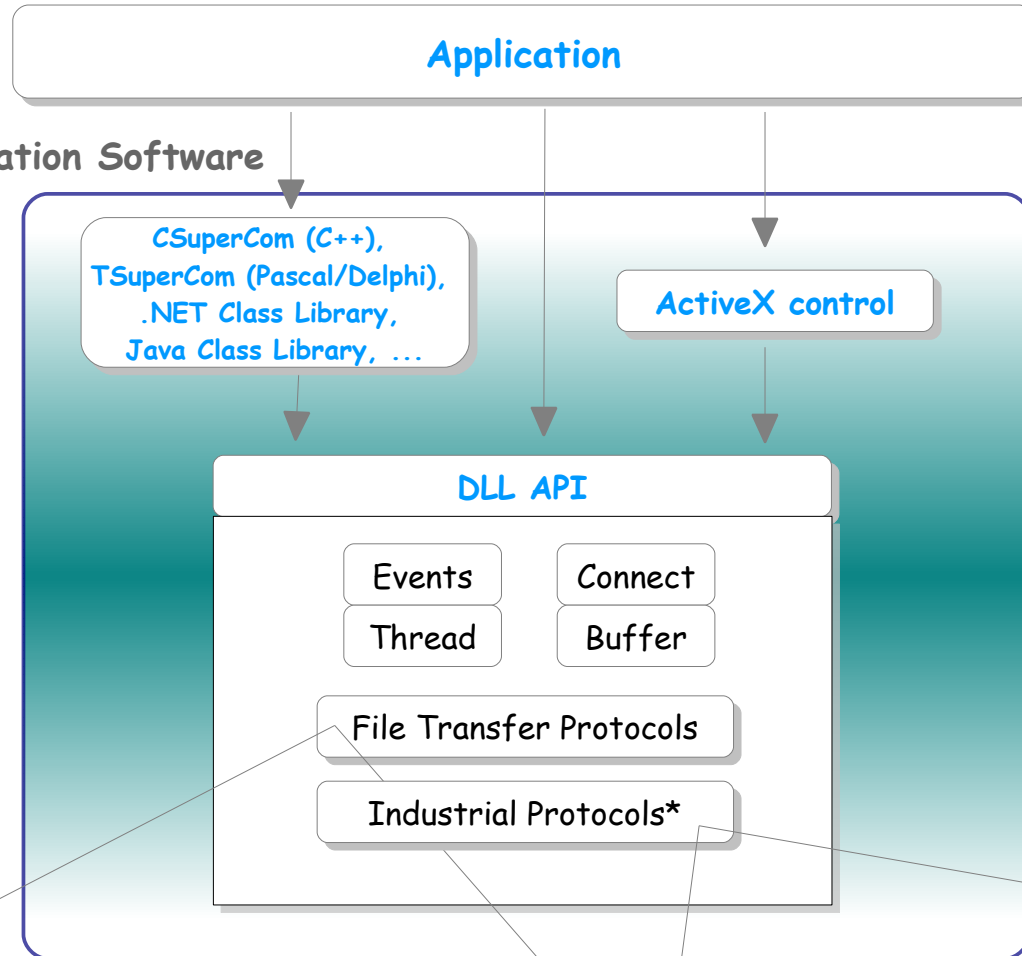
Application

ation Software

CSuperCom (C++),
TSuperCom (Pascal/Delphi),
.NET Class Library,
Java Class Library, ...

ActiveX control

DLL API

Events

Connect

Thread

Buffer

File Transfer Protocols

Industrial Protocols*